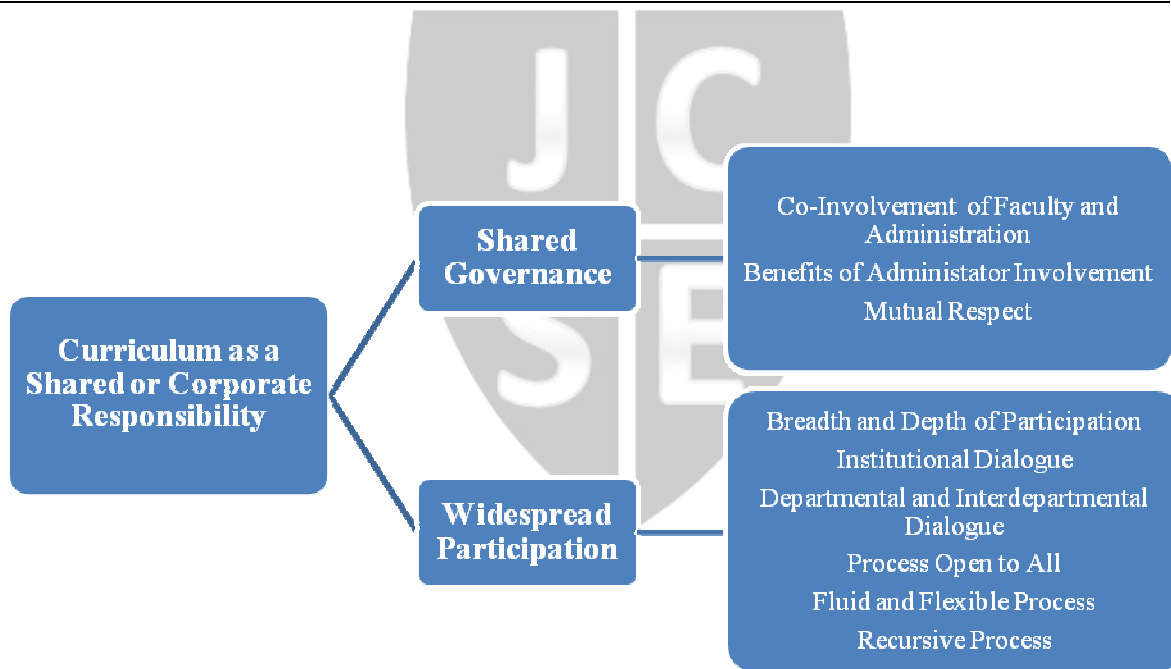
J C
S E

Curriculum as a Shared or Corporate Responsibility

Shared Governance

Co-Involvement of Faculty and Administration

Benefits of Administator Involvement

Mutual Respect

Widespread Participation

Breadth and Depth of Participation

Institutional Dialogue

Departmental and Interdepartmental Dialogue

Process Open to All

Fluid and Flexible Process

Recursive Process